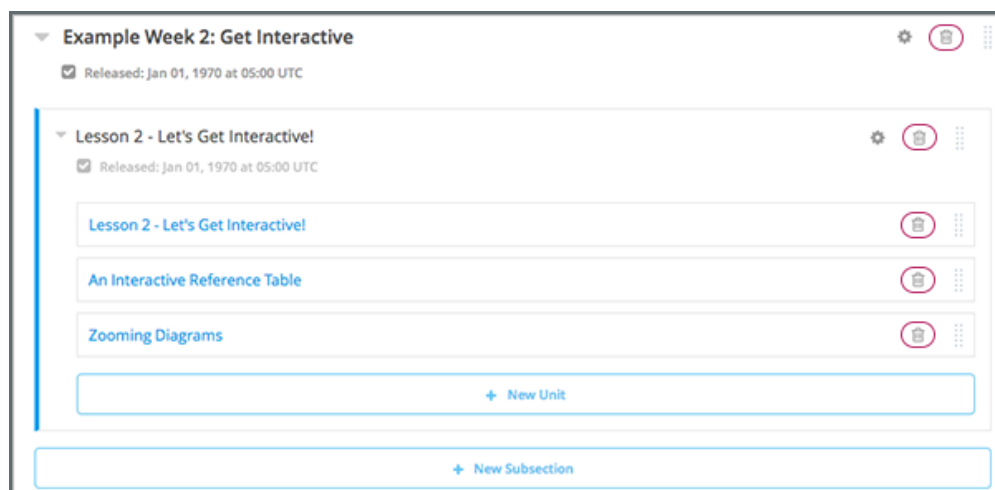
Example Week 2: Get Interactive

Released: Jan 01, 1970 at 05:00 UTC

Lesson 2 - Let's Get Interactive!

Released: Jan 01, 1970 at 05:00 UTC

Lesson 2 - Let's Get Interactive!

An Interactive Reference Table

Zooming Diagrams

+ New Unit

+ New Subsection